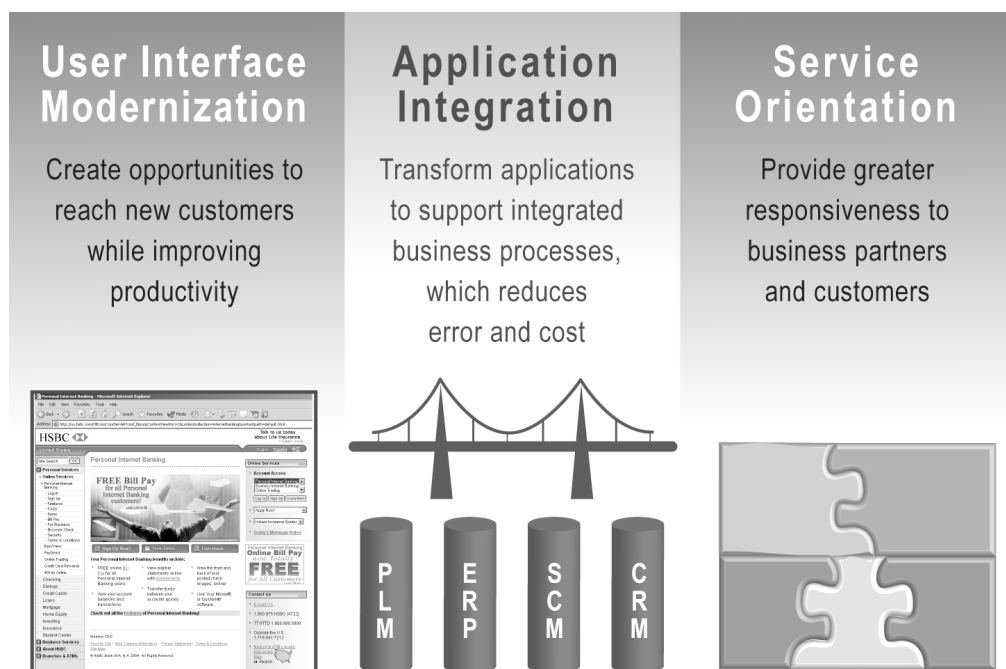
User Interface Modernization

Create opportunities to reach new customers while improving productivity

Application Integration

Transform applications to support integrated business processes, which reduces error and cost

Service Orientation

Provide greater responsiveness to business partners and customers

Personal Internet Banking - Microsoft Internet Explorer

HSBC

Talk to us today about Life Insurance.

Personal Internet Banking

FREE Bill Pay for all Personal Internet Banking customers!

Online Services

FREE Bill Pay

PLM

ERP

SCM

CRM